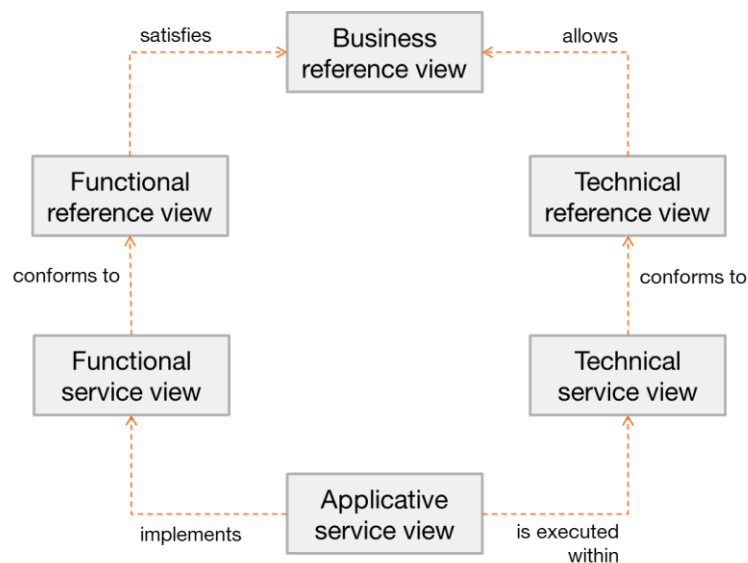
satisfies

Business reference view

allows

Functional reference view

Technical reference view

conforms to

conforms to

Functional service view

Technical service view

Applicative service view

implements

is executed within